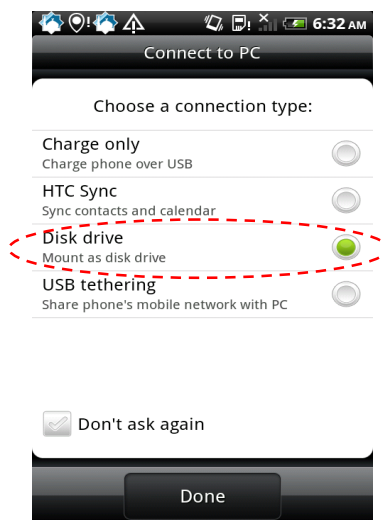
6:32 AM

Connect to PC

Choose a connection type:

Charge only
Charge phone over USB

HTC Sync
Sync contacts and calendar

Disk drive
Mount as disk drive

USB tethering
Share phone's mobile network with PC

Don't ask again

Done